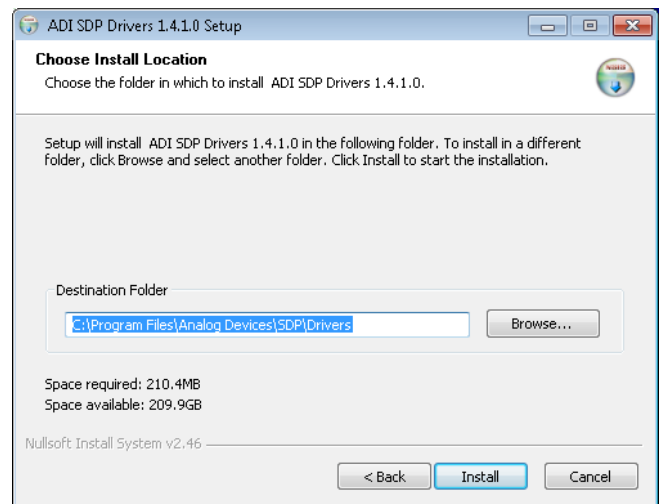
ADI SDP Drivers 1.4.1.0 Setup

Choose Install Location
Choose the folder in which to install ADI SDP Drivers 1.4.1.0.

Setup will install ADI SDP Drivers 1.4.1.0 in the following folder. To install in a different folder, click Browse and select another folder. Click Install to start the installation.

Destination Folder
C:\Program Files\Analog Devices\SDP\Drivers
Browse...

Space required: 210.4MB
Space available: 209.9GB

Nullsoft Install System v2.46

< Back
Install
Cancel